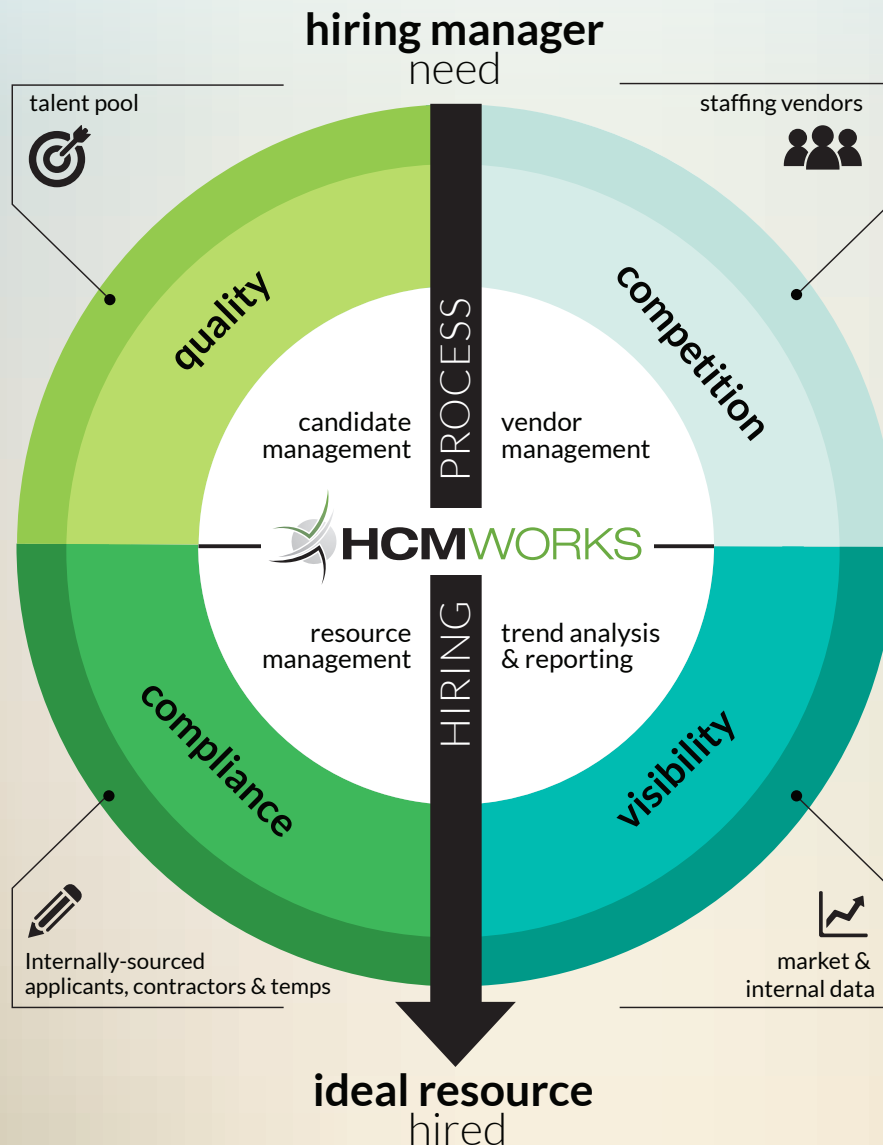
hiring manager
need

talent pool

staffing vendors

quality

competition

PROCESS

candidate management

vendor management

HCMWORKS

resource management

trend analysis & reporting

HIRING

compliance

visibility

Internally-sourced applicants, contractors & temps

market & internal data

ideal resource
hired